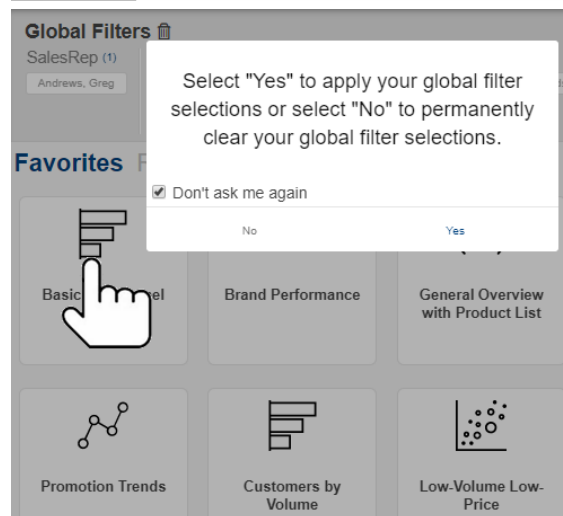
Global Filters
SalesRep (1)
Andrews, Greg

Select "Yes" to apply your global filter selections or select "No" to permanently clear your global filter selections.

Don't ask me again

No

Yes

Favorites F

Basic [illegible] el

Brand Performance

General Overview with Product List

Promotion Trends

Customers by Volume

Low-Volume Low-Price